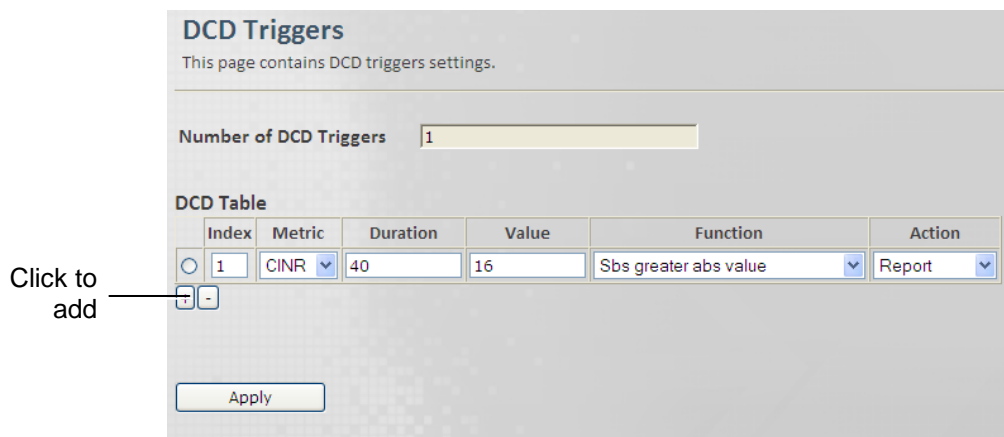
DCD Triggers
This page contains DCD triggers settings.

Number of DCD Triggers 1

DCD Table

| | Index | Metric | Duration | Value | Function | Action |
|---|---|---|---|---|---|---|
| ○ | 1 | CINR | 40 | 16 | Sbs greater abs value | Report |

Click to add

+ -

Apply